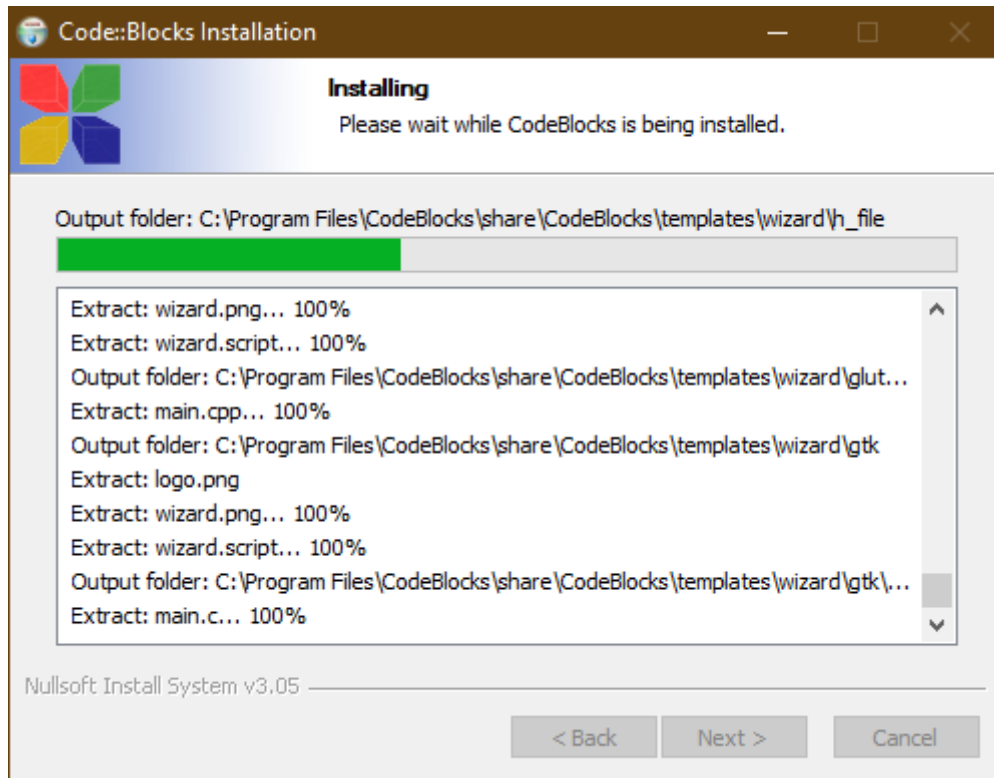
Code::Blocks Installation

Installing
Please wait while CodeBlocks is being installed.

Output folder: C:\Program Files\CodeBlocks\share\CodeBlocks\templates\wizard\h_file

Extract: wizard.png... 100%
Extract: wizard.script... 100%
Output folder: C:\Program Files\CodeBlocks\share\CodeBlocks\templates\wizard\glut...
Extract: main.cpp... 100%
Output folder: C:\Program Files\CodeBlocks\share\CodeBlocks\templates\wizard\gtk
Extract: logo.png
Extract: wizard.png... 100%
Extract: wizard.script... 100%
Output folder: C:\Program Files\CodeBlocks\share\CodeBlocks\templates\wizard\gtk\...
Extract: main.c... 100%

Nullsoft Install System v3.05

< Back
Next >
Cancel